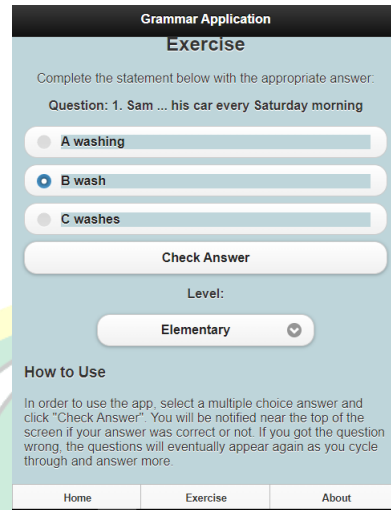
Grammar Application

Exercise

Complete the statement below with the appropriate answer:

Question: 1. Sam ... his car every Saturday morning

A washing

B wash

C washes

Check Answer

Level:

Elementary

How to Use

In order to use the app, select a multiple choice answer and click "Check Answer". You will be notified near the top of the screen if your answer was correct or not. If you got the question wrong, the questions will eventually appear again as you cycle through and answer more.

Home | Exercise | About